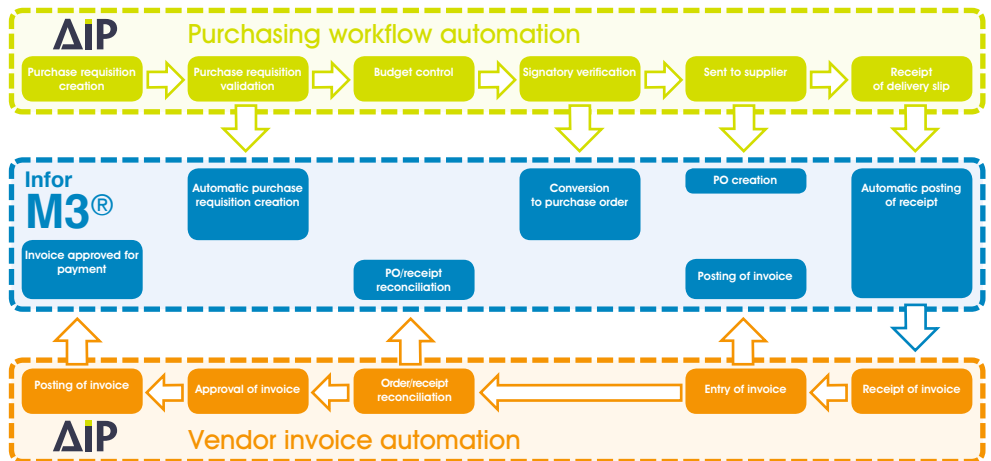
AIP Purchasing workflow automation

Purchase requisition creation

Purchase requisition validation

Budget control

Signatory verification

Sent to supplier

Receipt of delivery slip

Infor M3®

Automatic purchase requisition creation

Conversion to purchase order

PO creation

Automatic posting of receipt

Invoice approved for payment

PO/receipt reconciliation

Posting of invoice

Posting of invoice

Approval of invoice

Order/receipt reconciliation

Entry of invoice

Receipt of invoice

AIP Vendor invoice automation